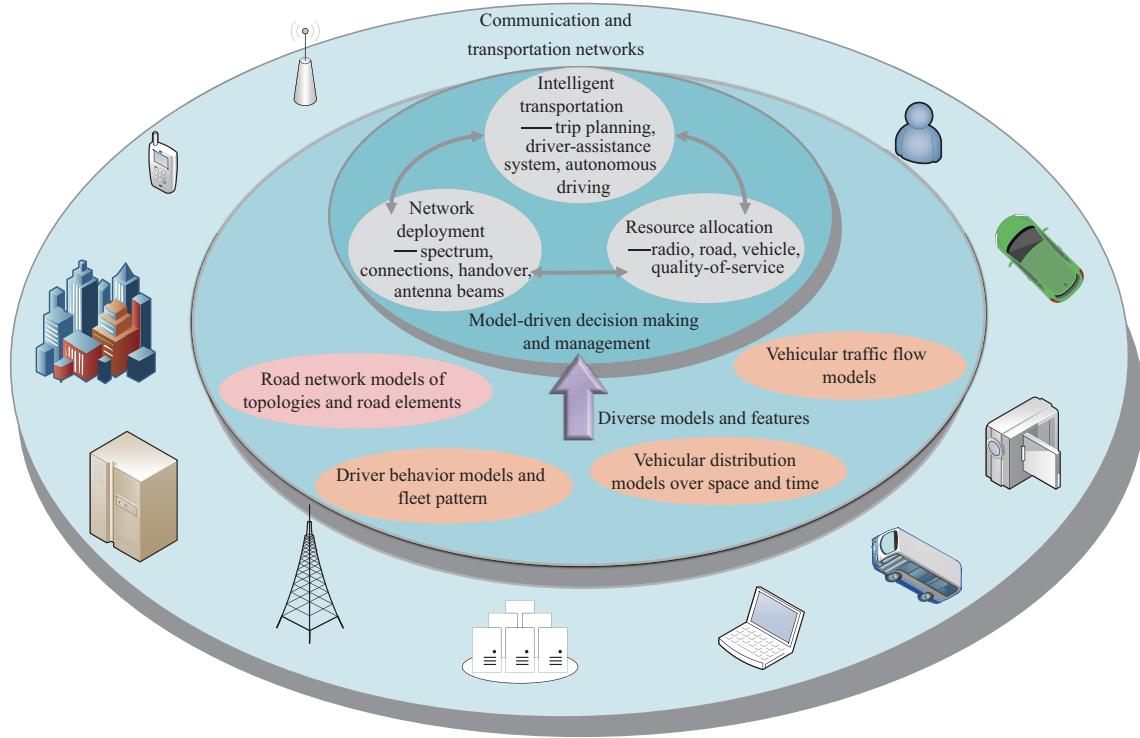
Communication and transportation networks

Intelligent transportation — trip planning, driver-assistance system, autonomous driving

Network deployment — spectrum, connections, handover, antenna beams

Resource allocation —radio, road, vehicle, quality-of-service

Model-driven decision making and management

Vehicular traffic flow models

Road network models of topologies and road elements

Diverse models and features

Driver behavior models and fleet pattern

Vehicular distribution models over space and time